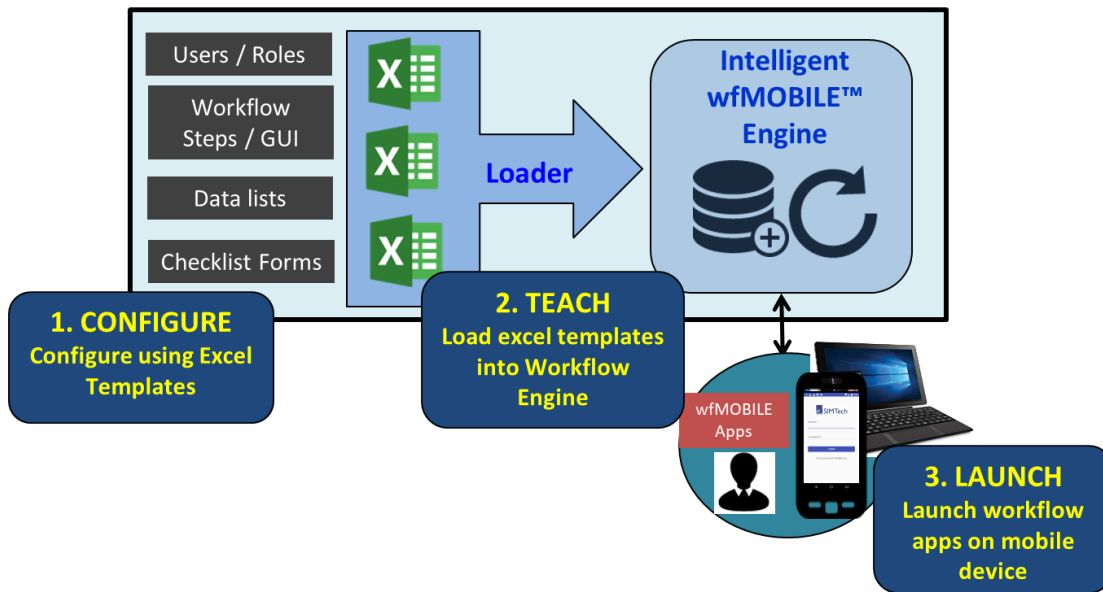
Users / Roles

Workflow Steps / GUI

Data lists

Checklist Forms

X

X

X

Loader

Intelligent wfMOBILE™ Engine

1. CONFIGURE
Configure using Excel Templates

2. TEACH
Load excel templates into Workflow Engine

wfMOBILE Apps

SIMTech

3. LAUNCH
Launch workflow apps on mobile device